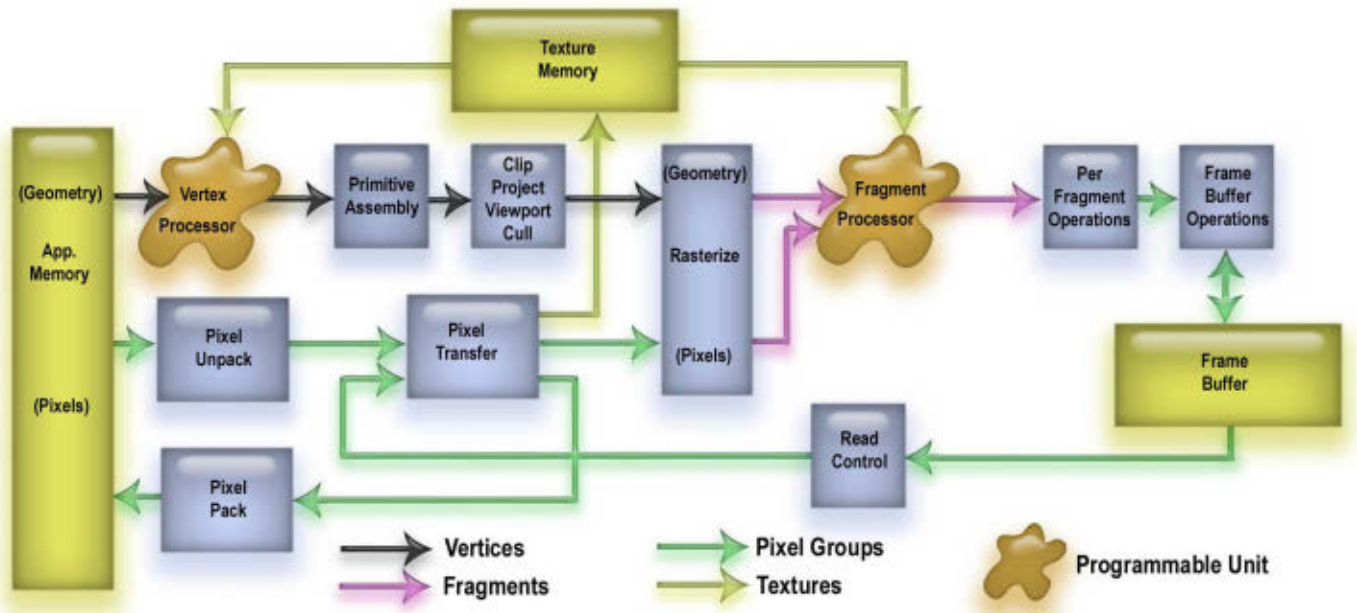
Texture Memory

(Geometry)

App. Memory

(Pixels)

Vertex Processor

Primitive Assembly

Clip Project Viewport Cull

(Geometry)

Rasterize

(Pixels)

Fragment Processor

Per Fragment Operations

Frame Buffer Operations

Frame Buffer

Pixel Unpack

Pixel Transfer

Read Control

Pixel Pack

Vertices

Fragments

Pixel Groups

Textures

Programmable Unit